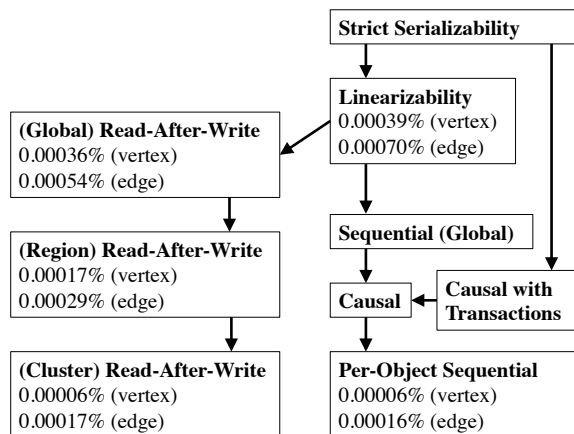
Strict Serializability

Linearizability
0.00039% (vertex)
0.00070% (edge)

(Global) Read-After-Write
0.00036% (vertex)
0.00054% (edge)

Sequential (Global)

(Region) Read-After-Write
0.00017% (vertex)
0.00029% (edge)

Causal

Causal with Transactions

(Cluster) Read-After-Write
0.00006% (vertex)
0.00017% (edge)

Per-Object Sequential
0.00006% (vertex)
0.00016% (edge)